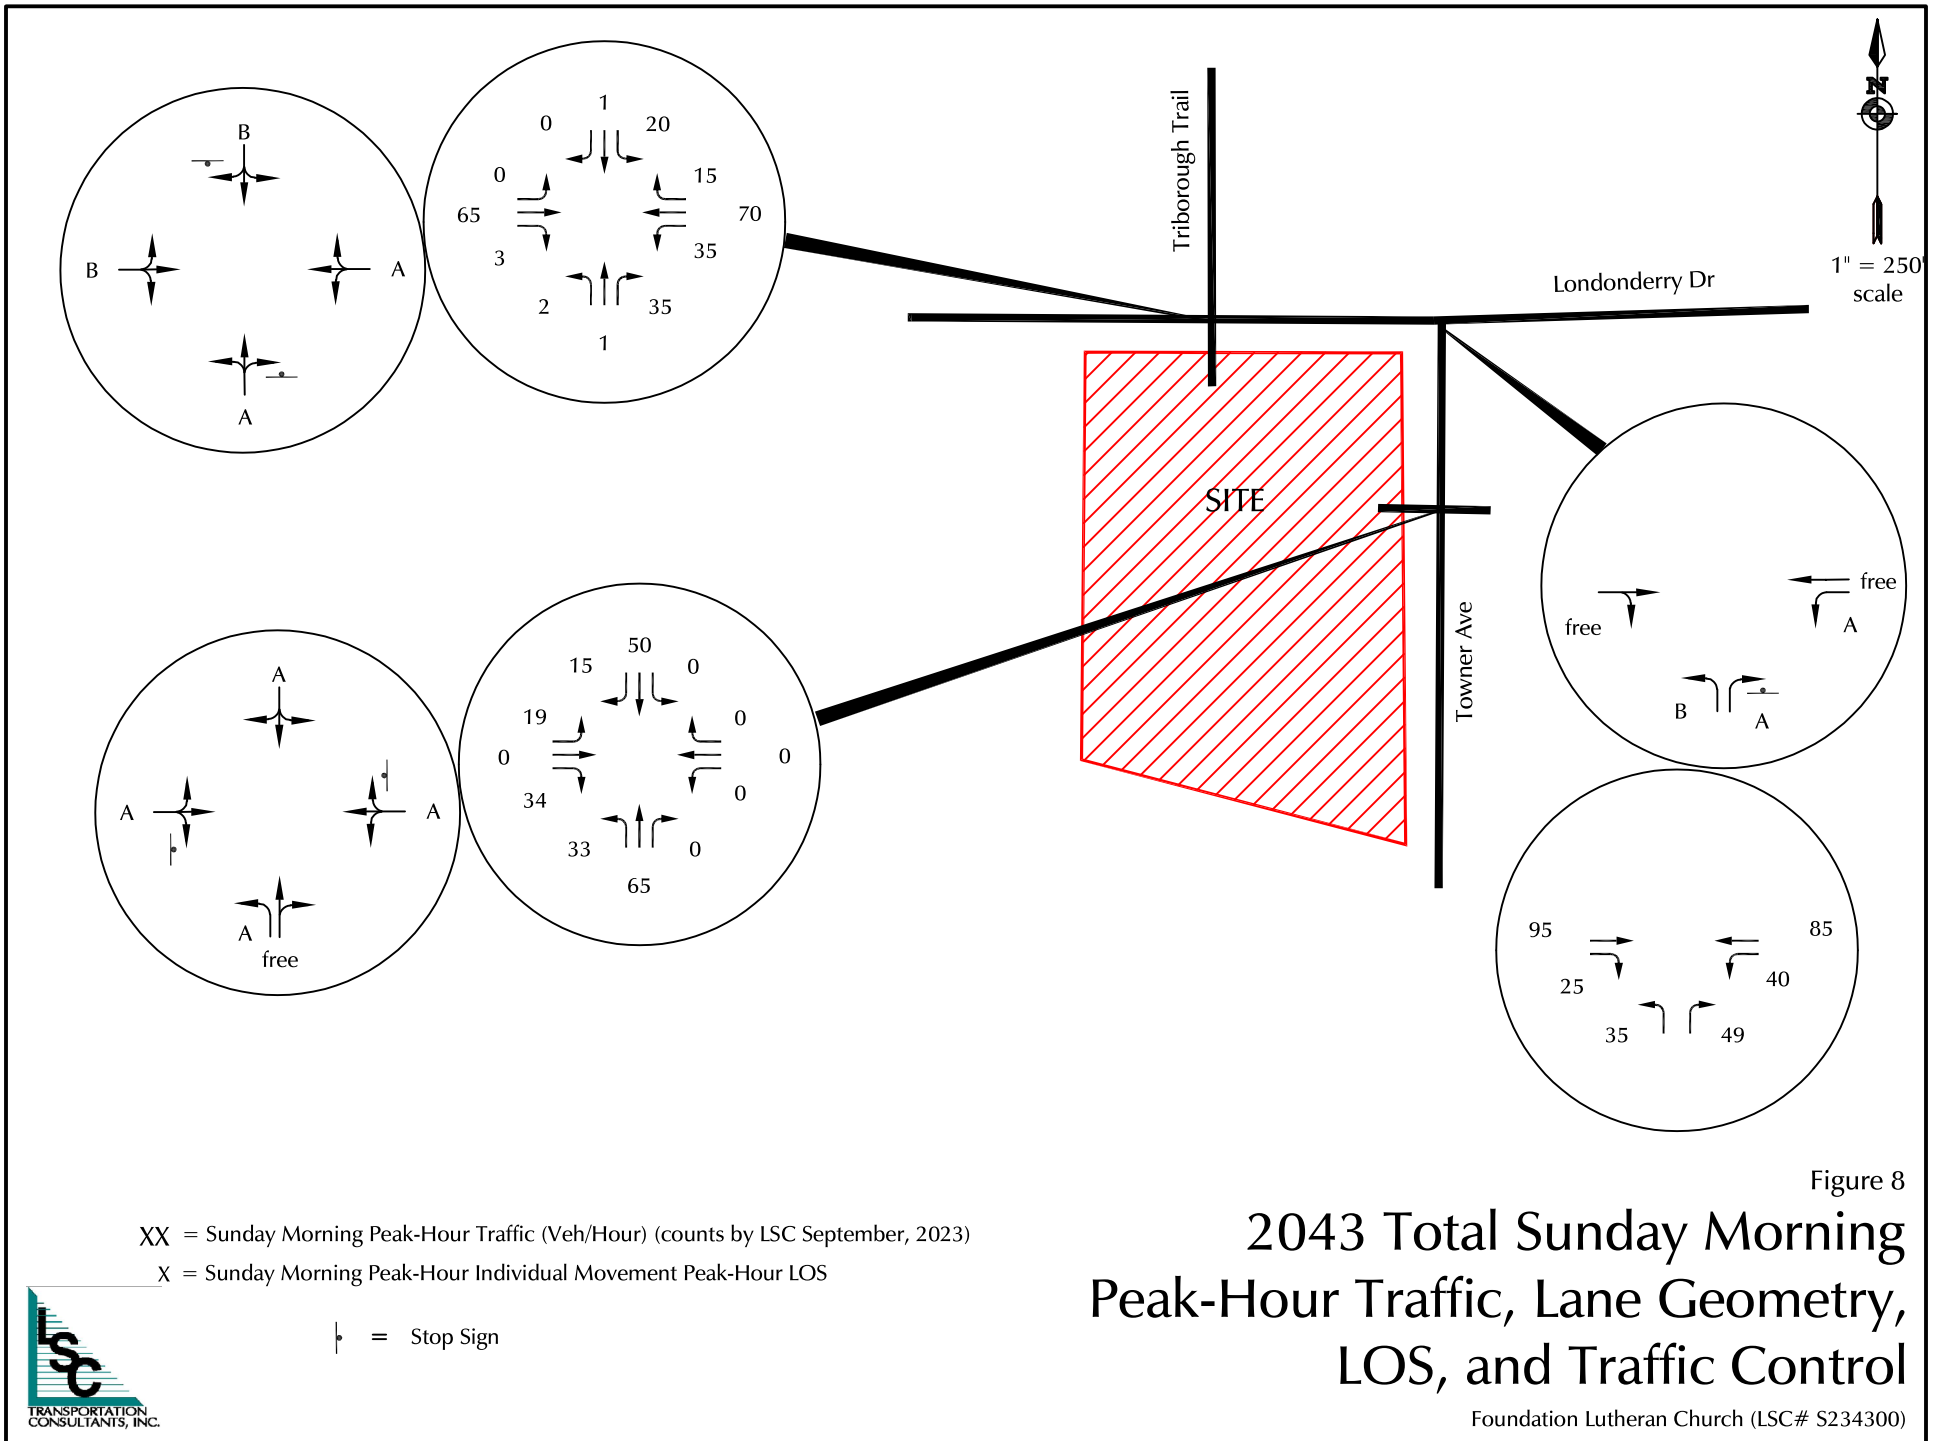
B

B

A

A

0

1

20

0

15

65

70

3

35

2

35

1

Triborough Trail

N

1" = 250'
scale

Londonderry Dr

SITE

Towner Ave

free

free

A

B

A

A

A

A

A

free

15

50

0

19

0

0

0

34

0

33

0

65

95

85

25

40

35

49

Figure 8

2043 Total Sunday Morning Peak-Hour Traffic, Lane Geometry, LOS, and Traffic Control

XX = Sunday Morning Peak-Hour Traffic (Veh/Hour) (counts by LSC September, 2023)

X = Sunday Morning Peak-Hour Individual Movement Peak-Hour LOS

= Stop Sign

LSC
TRANSPORTATION CONSULTANTS, INC.

Foundation Lutheran Church (LSC# S234300)